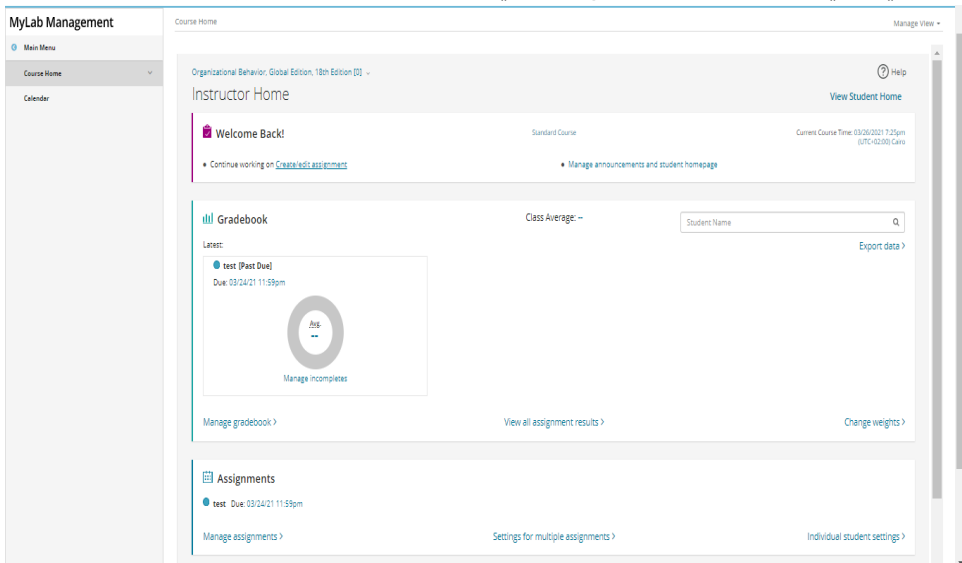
MyLab Management

Main Menu

Course Home

Calendar

Course Home

Manage View

Organizational Behavior, Global Edition, 18th Edition [0]

Help

Instructor Home

View Student Home

Welcome Back!

Standard Course

Current Course Time: 03/26/2021 7:25pm (UTC+02:00) Cairo

Continue working on Create/edit assignment

Manage announcements and student homepage

Gradebook

Class Average: --

Student Name

Latest:

Export data >

test [Past Due]

Due: 03/24/21 11:59pm

Avg.

--

Manage incompletes

Manage gradebook >

View all assignment results >

Change weights >

Assignments

test Due: 03/24/21 11:59pm

Manage assignments >

Settings for multiple assignments >

Individual student settings >